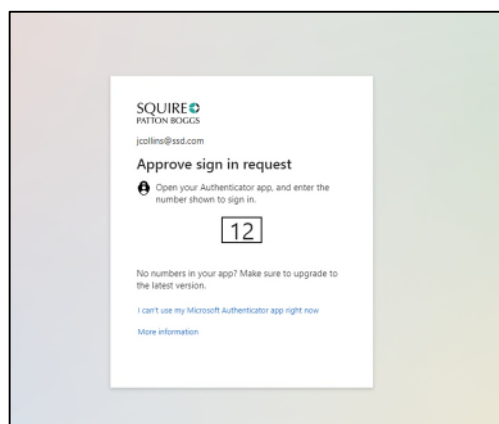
SQUIRE
PATTON BOGGS

jcollins@ssd.com

Approve sign in request

Open your Authenticator app, and enter the number shown to sign in.

12

No numbers in your app? Make sure to upgrade to the latest version.

I can't use my Microsoft Authenticator app right now

More information